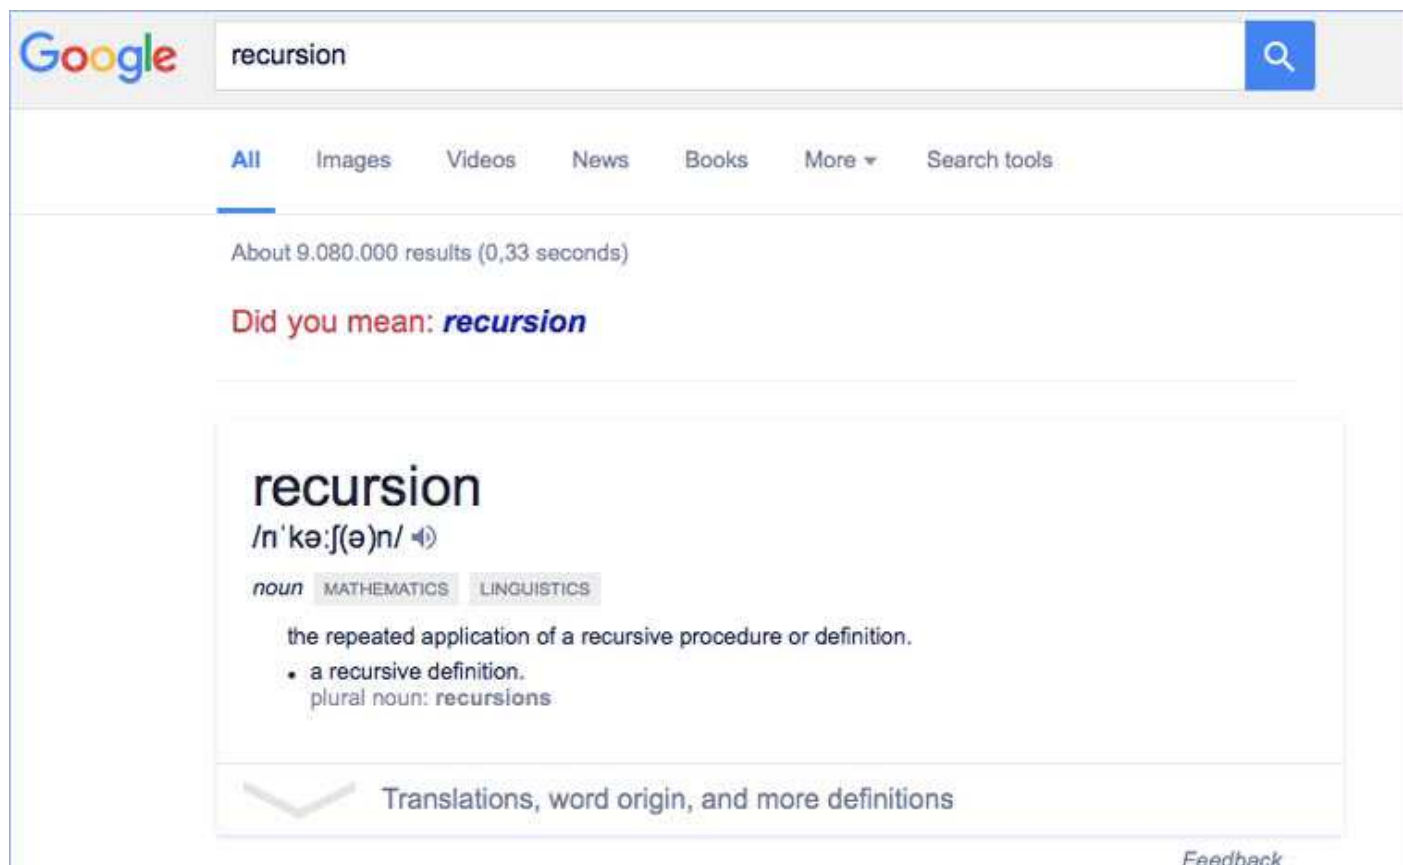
Google

recursion

All Images Videos News Books More Search tools

About 9.080.000 results (0,33 seconds)

Did you mean: recursion

recursion

/rɪˈkəːʃ(ə)n/

noun MATHEMATICS LINGUISTICS

the repeated application of a recursive procedure or definition.

• a recursive definition.
plural noun: recursions

Translations, word origin, and more definitions

Feedback